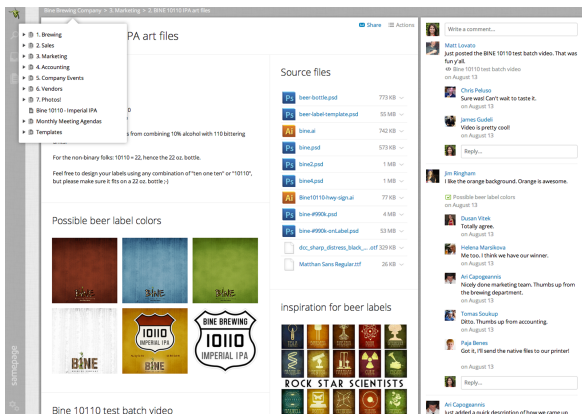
Bine Brewing Company > 3. Marketing > 3. BINE 10110 IPA art files

1. Brewing
2. Sales
3. Marketing
4. Accounting
5. Company Events
6. Vendors
7. Photos!
Bine 10110 - Imperial IPA
Monthly Meeting Agendas
Templates

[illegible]PA art files

Share Actions

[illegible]s from combining 10% alcohol with 110 bittering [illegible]

For the non-binary folks: 10110 = 22, hence the 22 oz. bottle.

Feel free to design your labels using any combination of "ten one ten" or "10110", but please make sure it fits on a 22 oz. bottle ;-)

Possible beer label colors

BINE
10110 IMPERIAL IPA
BINE BREWING 10110 IMPERIAL IPA

Bine 10110 test batch video

Source files

| | | |
|---|---|---|
| beer-bottle.psd | 773 KB | |
| beer-label-template.psd | 55 MB | |
| bine.ai | 742 KB | |
| bine.psd | 573 KB | |
| bine2.psd | 1 MB | |
| bine4.psd | 1 MB | |
| Bine10110-hwy-sign.ai | 73 KB | |
| bine-#990k.psd | 4 MB | |
| bine-#990k-onLabel.psd | 11 MB | |
| dcc_sharp_distress_black_....ttf | 39 KB | |
| Matthan Sans Regular.ttf | 28 KB | |

inspiration for beer labels

ROCK STAR SCIENTISTS

Write a comment...

Matt Lovato
Just posted the BINE 10110 test batch video. That was fun y'all.
Bine 10110 test batch video
on August 13

Chris Peluso
Sure was! Can't wait to taste it.
on August 13

James Gudeli
Video is pretty cool!
on August 13

Reply...

Jim Ringham
I like the orange background. Orange is awesome.
Possible beer label colors
on August 13

Dusan Vitek
Totally agree.
on August 13

Helena Marsikova
Me too. I think we have our winner.
on August 13

Ari Capogeannis
Nicely done marketing team. Thumbs up from the brewing department.
on August 13

Tomas Soukup
Ditto. Thumbs up from accounting.
on August 13

Paja Benes
Got it, I'll send the native files to our printer!
on August 13

Reply...

Ari Capogeannis
Just added a quick description of how we came up

samepage